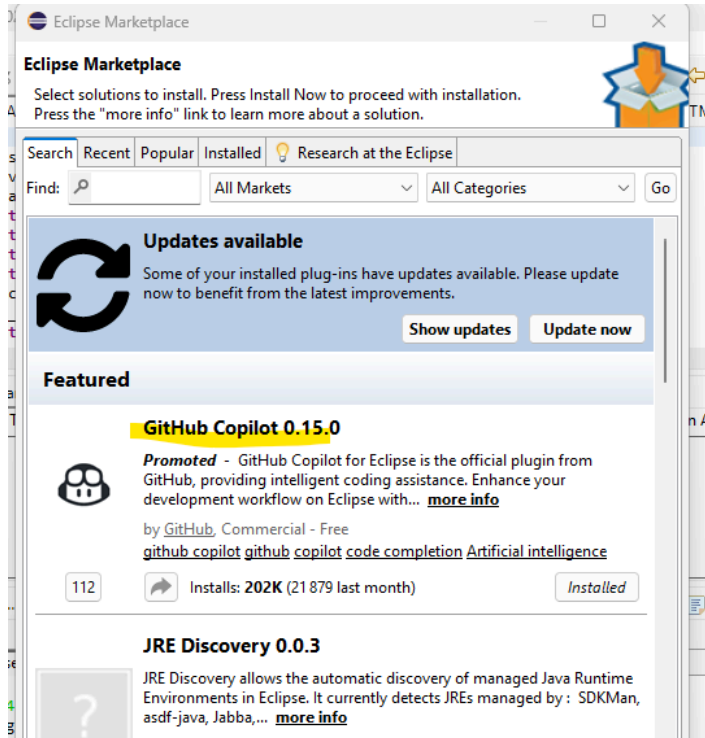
Eclipse Marketplace

Eclipse Marketplace

Select solutions to install. Press Install Now to proceed with installation.
Press the "more info" link to learn more about a solution.

Search | Recent | Popular | Installed | Research at the Eclipse

Find: | All Markets | All Categories | Go

Updates available

Some of your installed plug-ins have updates available. Please update now to benefit from the latest improvements.

Show updates | Update now

Featured

GitHub Copilot 0.15.0

*Promoted* - GitHub Copilot for Eclipse is the official plugin from GitHub, providing intelligent coding assistance. Enhance your development workflow on Eclipse with... more info

by GitHub, Commercial - Free

github copilot github copilot code completion Artificial intelligence

112 | Installs: **202K** (21 879 last month) | Installed

JRE Discovery 0.0.3

JRE Discovery allows the automatic discovery of managed Java Runtime Environments in Eclipse. It currently detects JREs managed by : SDKMan, asdf-java, Jabba,... more info